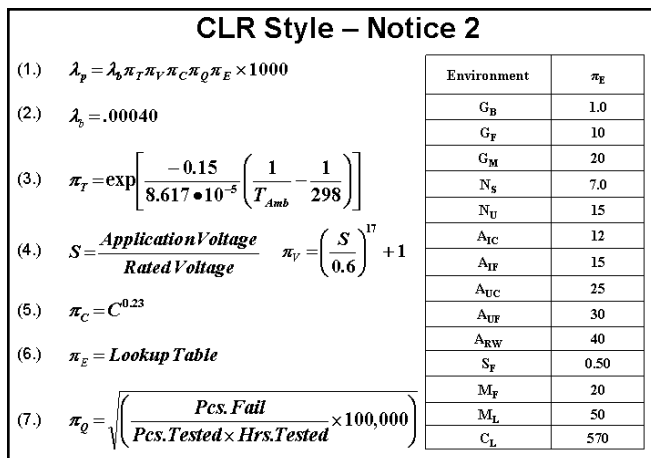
CLR Style – Notice 2

(1.) $\lambda_p = \lambda_b \pi_T \pi_V \pi_C \pi_Q \pi_E \times 1000$

(2.) $\lambda_b = .00040$

(3.) $\pi_T = \exp\left[\frac{-0.15}{8.617 \bullet 10^{-5}}\left(\frac{1}{T_{Amb}} - \frac{1}{298}\right)\right]$

(4.) $S = \frac{Application\,Voltage}{Rated\,Voltage}$ $\pi_V = \left(\frac{S}{0.6}\right)^{17} + 1$

(5.) $\pi_C = C^{0.23}$

(6.) $\pi_E = Lookup\,Table$

(7.) $\pi_Q = \sqrt{\left(\frac{Pcs.Fail}{Pcs.Tested \times Hrs.Tested} \times 100{,}000\right)}$

| Environment | $\pi_E$ |
|---|---|
| $G_B$ | 1.0 |
| $G_F$ | 10 |
| $G_M$ | 20 |
| $N_S$ | 7.0 |
| $N_U$ | 15 |
| $A_{IC}$ | 12 |
| $A_{IF}$ | 15 |
| $A_{UC}$ | 25 |
| $A_{UF}$ | 30 |
| $A_{RW}$ | 40 |
| $S_F$ | 0.50 |
| $M_F$ | 20 |
| $M_L$ | 50 |
| $C_L$ | 570 |